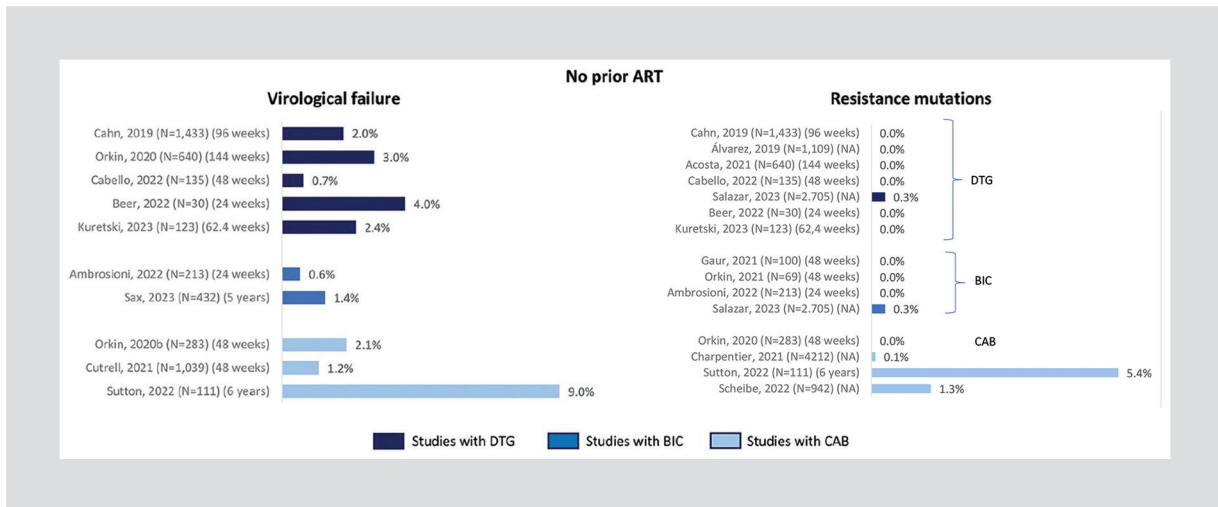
No prior ART

Virological failure

Cahn, 2019 (N=1,433) (96 weeks) 2.0%
Orkin, 2020 (N=640) (144 weeks) 3.0%
Cabello, 2022 (N=135) (48 weeks) 0.7%
Beer, 2022 (N=30) (24 weeks) 4.0%
Kuretski, 2023 (N=123) (62.4 weeks) 2.4%

Ambrosioni, 2022 (N=213) (24 weeks) 0.6%
Sax, 2023 (N=432) (5 years) 1.4%

Orkin, 2020b (N=283) (48 weeks) 2.1%
Cutrell, 2021 (N=1,039) (48 weeks) 1.2%
Sutton, 2022 (N=111) (6 years) 9.0%

Resistance mutations

Cahn, 2019 (N=1,433) (96 weeks) 0.0%
Álvarez, 2019 (N=1,109) (NA) 0.0%
Acosta, 2021 (N=640) (144 weeks) 0.0%
Cabello, 2022 (N=135) (48 weeks) 0.0%
Salazar, 2023 (N=2.705) (NA) 0.3%
Beer, 2022 (N=30) (24 weeks) 0.0%
Kuretski, 2023 (N=123) (62,4 weeks) 0.0%
DTG

Gaur, 2021 (N=100) (48 weeks) 0.0%
Orkin, 2021 (N=69) (48 weeks) 0.0%
Ambrosioni, 2022 (N=213) (24 weeks) 0.0%
Salazar, 2023 (N=2.705) (NA) 0.3%
BIC

Orkin, 2020 (N=283) (48 weeks) 0.0%
Charpentier, 2021 (N=4212) (NA) 0.1%
Sutton, 2022 (N=111) (6 years) 5.4%
Scheibe, 2022 (N=942) (NA) 1.3%
CAB

Studies with DTG Studies with BIC Studies with CAB